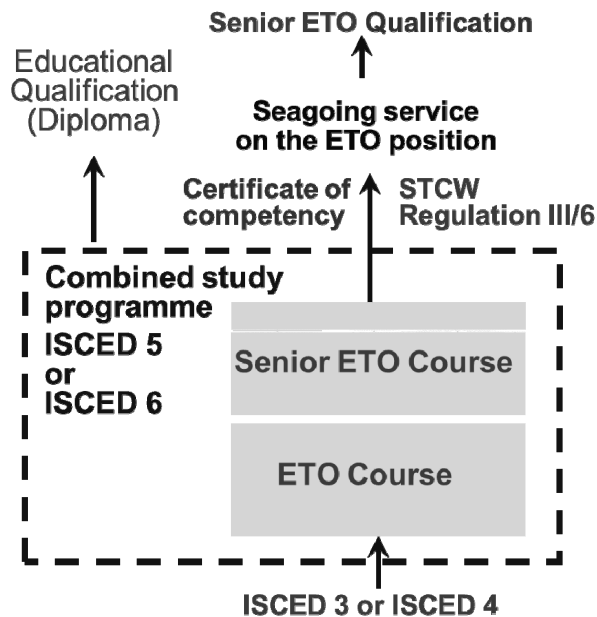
Senior ETO Qualification

Educational Qualification (Diploma)

Seagoing service on the ETO position

Certificate of competency

STCW Regulation III/6

Combined study programme

ISCED 5 or ISCED 6

Senior ETO Course

ETO Course

ISCED 3 or ISCED 4